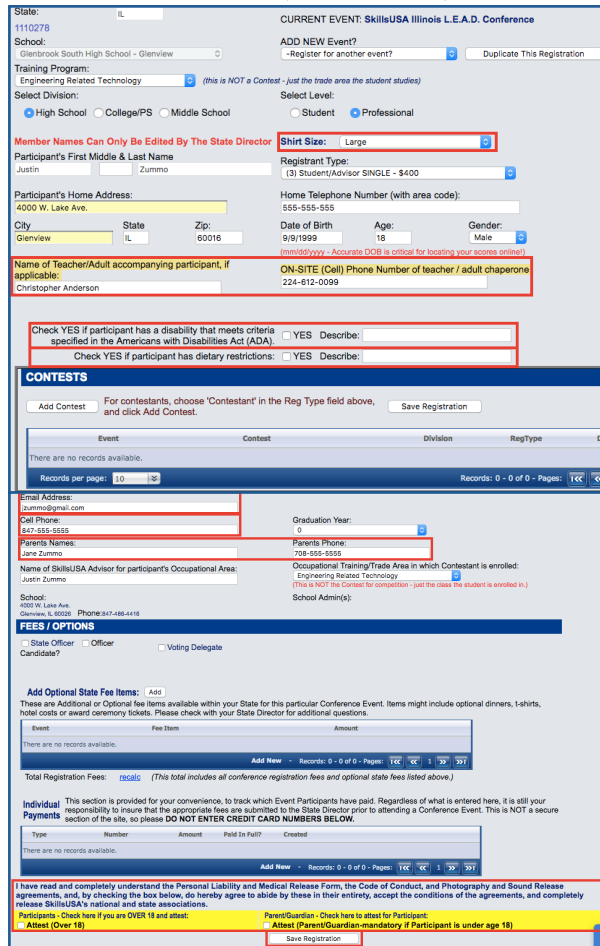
State: IL
1110278
CURRENT EVENT: SkillsUSA Illinois L.E.A.D. Conference

School:
Glenbrook South High School - Glenview
ADD NEW Event?
-Register for another event?
Duplicate This Registration

Training Program:
Engineering Related Technology
(this is NOT a Contest - just the trade area the student studies)

Select Division:
High School College/PS Middle School
Select Level:
Student Professional

Member Names Can Only Be Edited By The State Director
Shirt Size: Large

Participant's First Middle & Last Name
Justin Zummo
Registrant Type:
(3) Student/Advisor SINGLE - $400

Participant's Home Address:
4000 W. Lake Ave.
Home Telephone Number (with area code):
555-555-555

City
Glenview
State
IL
Zip:
60016
Date of Birth
9/9/1999
Age:
18
Gender:
Male
(mm/dd/yyyy - Accurate DOB is critical for locating your scores online!)

Name of Teacher/Adult accompanying participant, if applicable:
Christopher Anderson
ON-SITE (Cell) Phone Number of teacher / adult chaperone
224-612-0099

Check YES if participant has a disability that meets criteria specified in the Americans with Disabilities Act (ADA). YES Describe:
Check YES if participant has dietary restrictions: YES Describe:

CONTESTS
Add Contest
For contestants, choose 'Contestant' in the Reg Type field above, and click Add Contest.
Save Registration

| Event | Contest | Division | RegType |
|---|---|---|---|
| There are no records available. | | | |

Records per page: 10
Records: 0 - 0 of 0 - Pages:

Email Address:
jzummo@gmail.com
Cell Phone:
847-555-5555
Graduation Year:
0
Parents Names:
Jane Zummo
Parents Phone:
708-555-5555
Name of SkillsUSA Advisor for participant's Occupational Area:
Justin Zummo
Occupational Training/Trade Area in which Contestant is enrolled:
Engineering Related Technology
(This is NOT the Contest for competition - just the class the student is enrolled in.)

School:
4000 W. Lake Ave.
Glenview, IL 60026 Phone:847-486-4416
School Admin(s):

FEES / OPTIONS
State Officer Candidate? Officer Voting Delegate

Add Optional State Fee Items: Add
These are Additional or Optional fee items available within your State for this particular Conference Event. Items might include optional dinners, t-shirts, hotel costs or award ceremony tickets. Please check with your State Director for additional questions.

| Event | Fee Item | Amount |
|---|---|---|
| There are no records available. | | |

Add New - Records: 0 - 0 of 0 - Pages: 1

Total Registration Fees: recalc (This total includes all conference registration fees and optional state fees listed above.)

Individual Payments
This section is provided for your convenience, to track which Event Participants have paid. Regardless of what is entered here, it is still your responsibility to insure that the appropriate fees are submitted to the State Director prior to attending a Conference Event. This is NOT a secure section of the site, so please DO NOT ENTER CREDIT CARD NUMBERS BELOW.

| Type | Number | Amount | Paid In Full? | Created |
|---|---|---|---|---|
| There are no records available. | | | | |

Add New - Records: 0 - 0 of 0 - Pages: 1

I have read and completely understand the Personal Liability and Medical Release Form, the Code of Conduct, and Photography and Sound Release agreements, and, by checking the box below, do hereby agree to abide by these in their entirety, accept the conditions of the agreements, and completely release SkillsUSA's national and state associations.
Participants - Check here if you are OVER 18 and attest:
Attest (Over 18)
Parent/Guardian - Check here to attest for Participant:
Attest (Parent/Guardian-mandatory if Participant is under age 18)
Save Registration